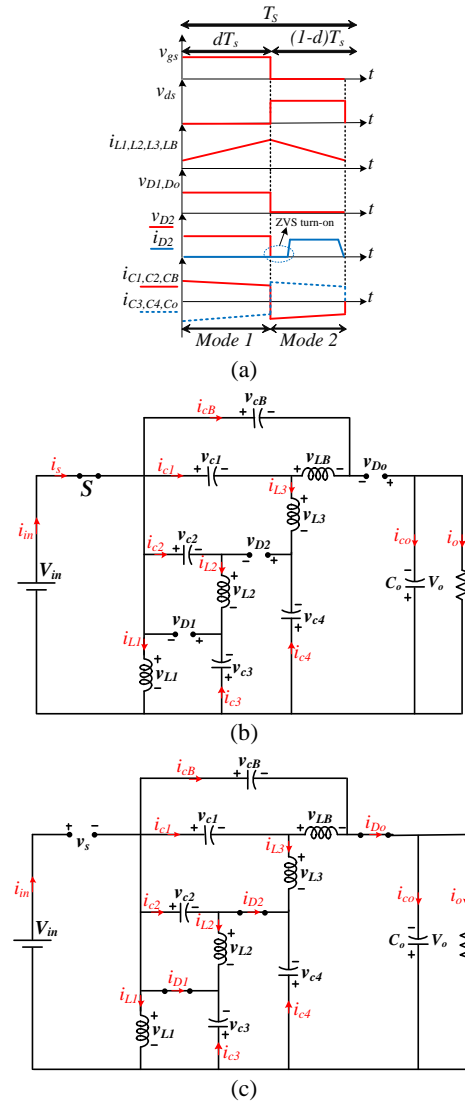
$T_S$
$dT_s$
$(1\text{-}d)T_s$
$v_{gs}$
$t$
$v_{ds}$
$t$
$i_{L1,L2,L3,LB}$
$t$
$v_{D1,Do}$
$t$
$v_{D2}$
$i_{D2}$
ZVS turn-on
$t$
$i_{C1,C2,CB}$
$i_{C3,C4,Co}$
$t$
Mode 1
Mode 2
(a)

$i_{cB}$
$v_{cB}$
$i_s$
$S$
$i_{c1}$
$v_{c1}$
$v_{LB}$
$v_{Do}$
$i_{L3}$
$v_{L3}$
$i_{in}$
$i_{c2}$
$v_{c2}$
$v_{D2}$
$i_{co}$
$i_o$
$i_{L2}$
$V_{in}$
$v_{L2}$
$C_o$
$V_o$
$v_{c4}$
$v_{D1}$
$i_{c4}$
$i_{L1}$
$v_{c3}$
$v_{L1}$
$i_{c3}$
(b)

$i_{cB}$
$v_{cB}$
$v_s$
$i_{c1}$
$v_{c1}$
$v_{LB}$
$i_{Do}$
$i_{L3}$
$v_{L3}$
$i_{in}$
$i_{co}$
$i_o$
$i_{c2}$
$v_{c2}$
$i_{D2}$
$i_{L2}$
$V_{in}$
$v_{L2}$
$C_o$
$V_o$
$v_{c4}$
$i_{D1}$
$i_{c4}$
$i_{L1}$
$v_{L1}$
$v_{c3}$
$i_{c3}$
(c)